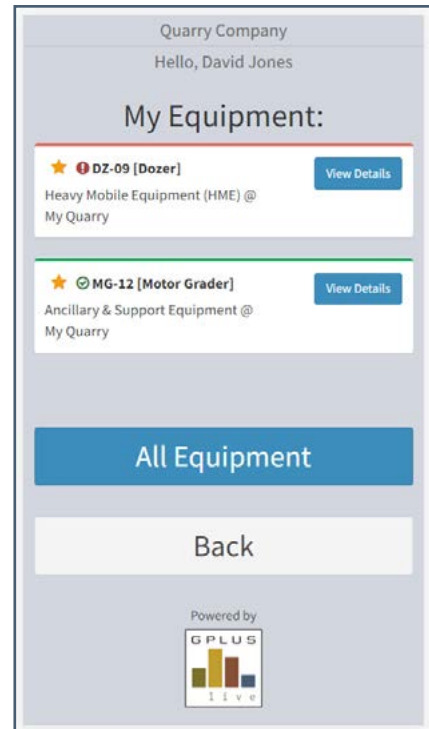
Quarry Company

Hello, David Jones

My Equipment:

DZ-09 [Dozer]
Heavy Mobile Equipment (HME) @ My Quarry
View Details

MG-12 [Motor Grader]
Ancillary & Support Equipment @ My Quarry
View Details

All Equipment

Back

Powered by
GPLUS
live